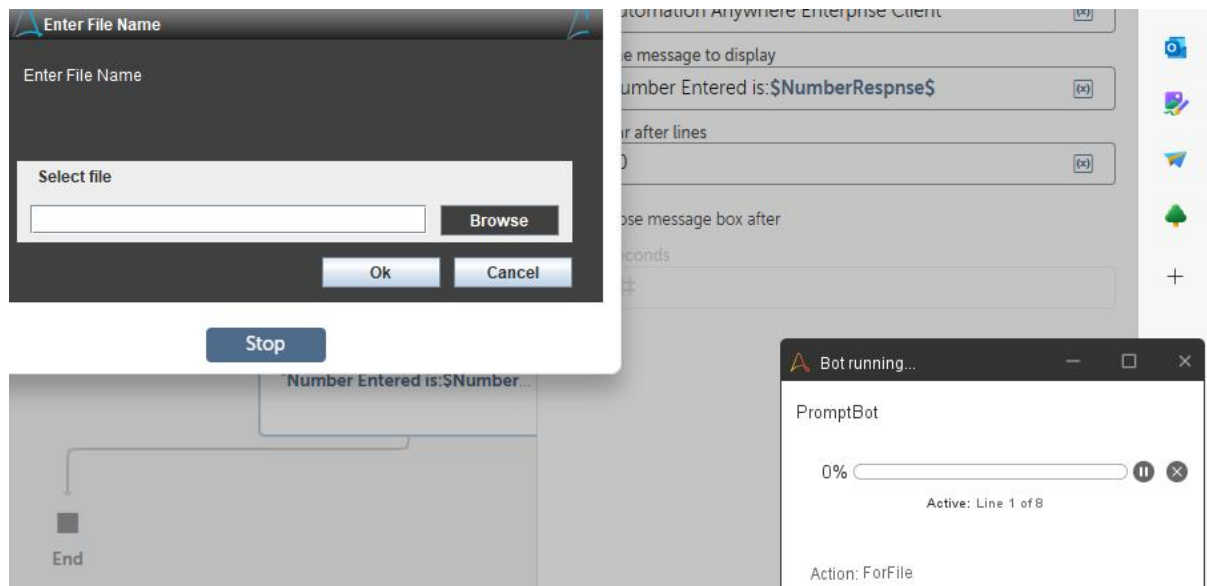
Enter File Name

Enter File Name

Select file

Browse

Ok

Cancel

Stop

utomation Anywhere Enterprise Client

e message to display

umber Entered is:$NumberRespnse$

r after lines

0

ose message box after

conds

#

"Number Entered is:$Number...

End

Bot running...

PromptBot

0%

Active: Line 1 of 8

Action: ForFile